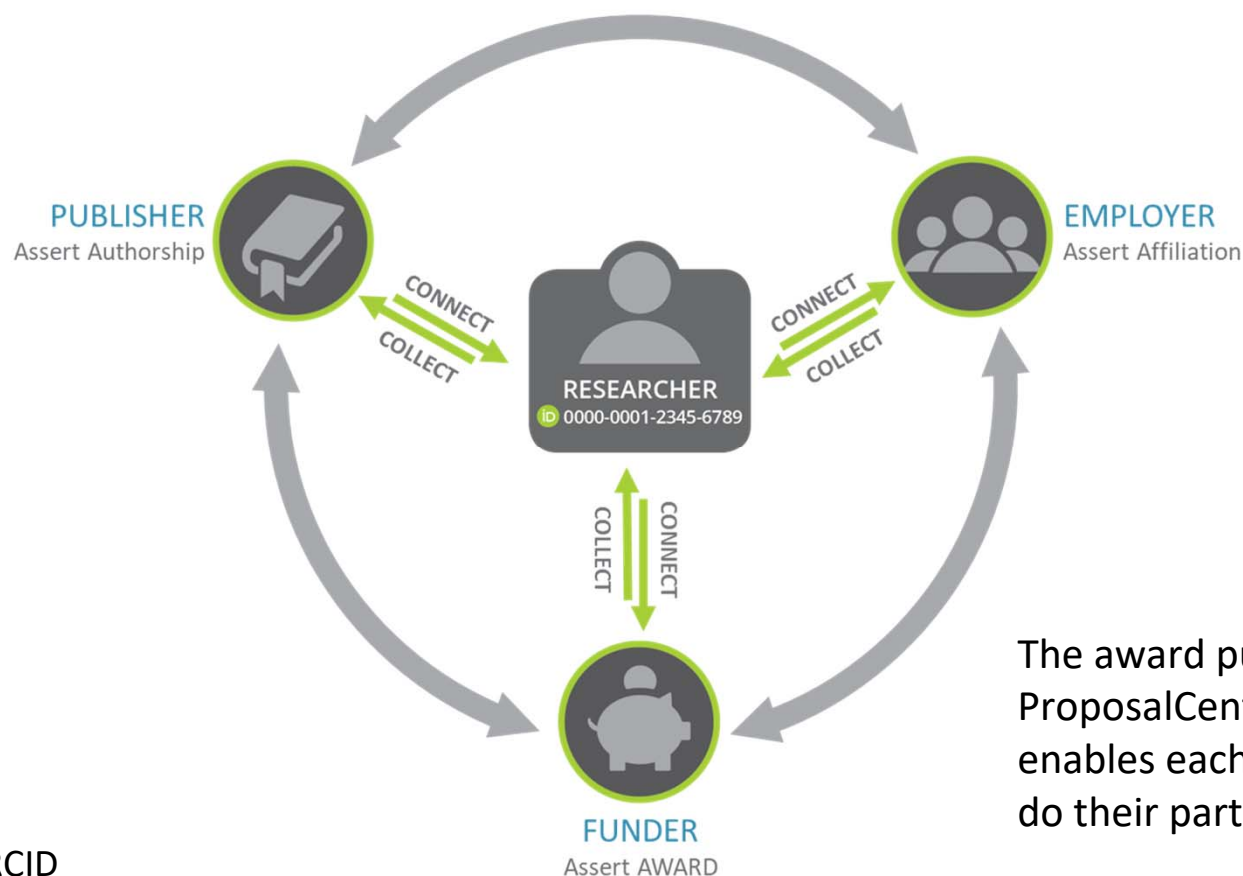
PUBLISHER
Assert Authorship

EMPLOYER
Assert Affiliation

CONNECT
COLLECT

RESEARCHER
0000-0001-2345-6789

CONNECT
COLLECT

COLLECT
CONNECT

FUNDER
Assert AWARD

The award pu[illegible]
ProposalCent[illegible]
enables each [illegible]
do their part

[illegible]CID